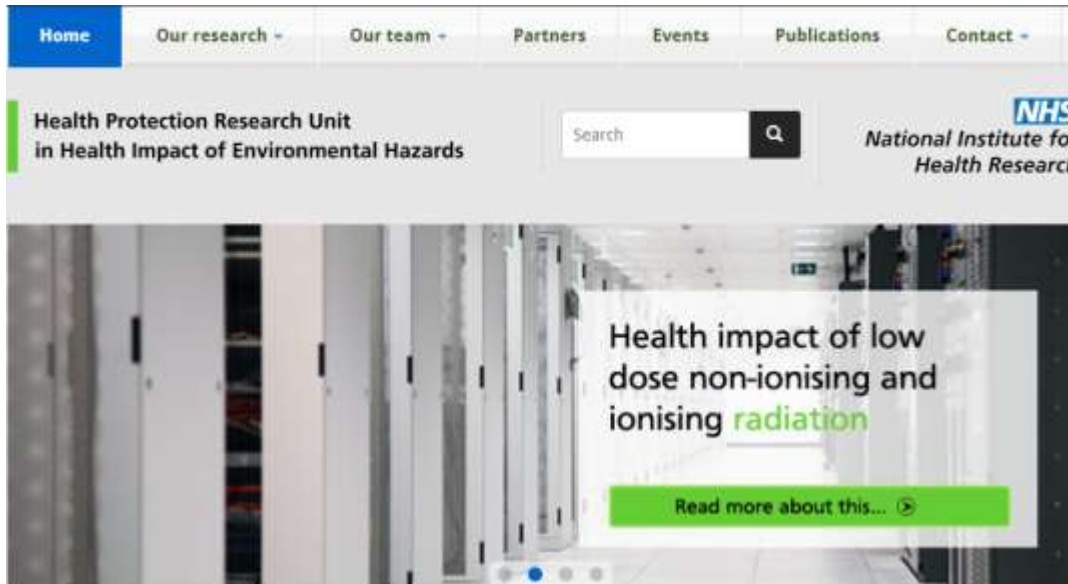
Home
Our research
Our team
Partners
Events
Publications
Contact

Health Protection Research Unit in Health Impact of Environmental Hazards

Search

NHS
National Institute fo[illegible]
Health Researc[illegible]

Health impact of low dose non-ionising and ionising radiation

Read more about this...